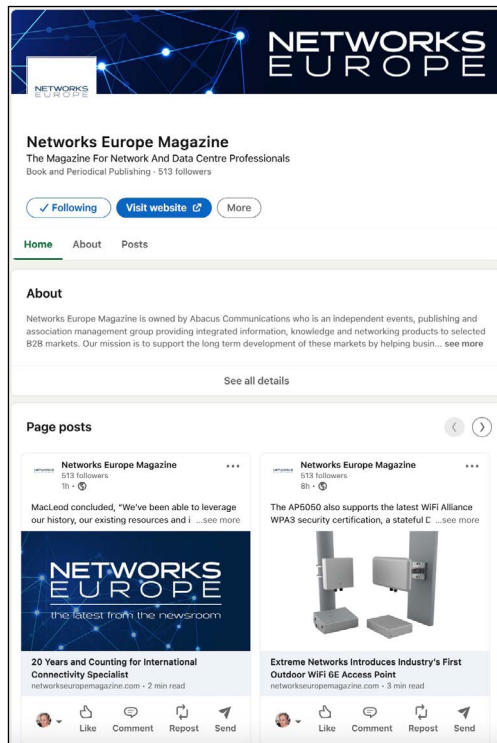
NETWORKS
EUROPE

NETWORKS
EUROPE

Networks Europe Magazine

The Magazine For Network And Data Centre Professionals

Book and Periodical Publishing · 513 followers

✓ Following

Visit website

More

Home

About

Posts

About

Networks Europe Magazine is owned by Abacus Communications who is an independent events, publishing and association management group providing integrated information, knowledge and networking products to selected B2B markets. Our mission is to support the long term development of these markets by helping busin... see more

See all details

Page posts

NETWORKS EUROPE

Networks Europe Magazine

513 followers

1h ·

MacLeod concluded, "We've been able to leverage our history, our existing resources and i ...see more

NETWORKS
EUROPE
the latest from the newsroom

20 Years and Counting for International Connectivity Specialist

networkseuropemagazine.com · 2 min read

Like

Comment

Repost

Send

NETWORKS EUROPE

Networks Europe Magazine

513 followers

8h ·

The AP5050 also supports the latest WiFi Alliance WPA3 security certification, a stateful D ...see more

Extreme Networks Introduces Industry's First Outdoor WiFi 6E Access Point

networkseuropemagazine.com · 3 min read

Like

Comment

Repost

Send